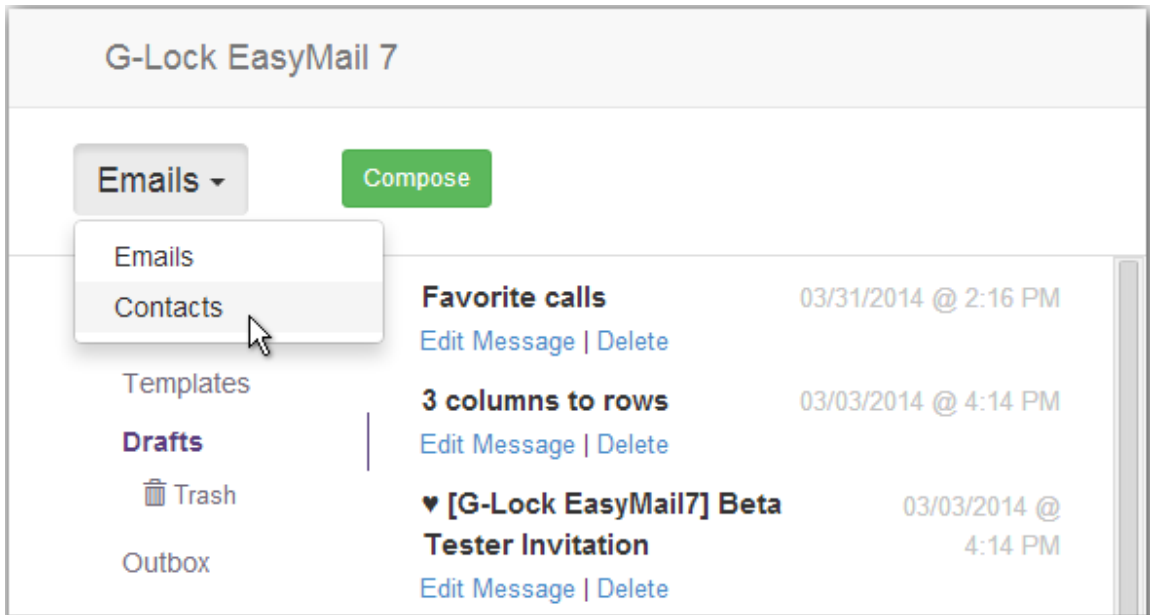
G-Lock EasyMail 7

Emails

Compose

Emails

Contacts

Templates

Drafts

Trash

Outbox

Favorite calls 03/31/2014 @ 2:16 PM

Edit Message | Delete

3 columns to rows 03/03/2014 @ 4:14 PM

Edit Message | Delete

♥ [G-Lock EasyMail7] Beta Tester Invitation 03/03/2014 @ 4:14 PM

Edit Message | Delete